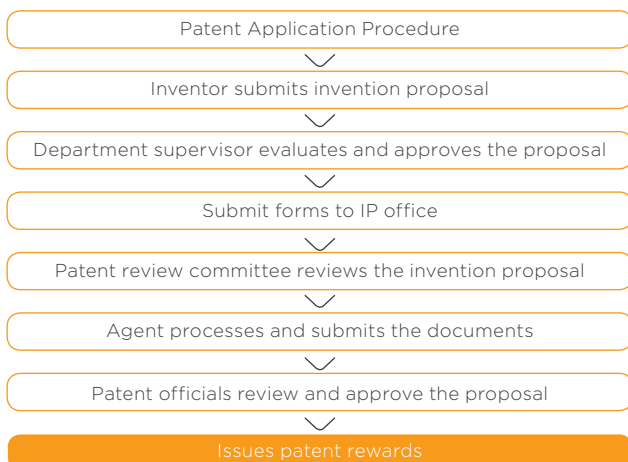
Patent Application Procedure

Inventor submits invention proposal

Department supervisor evaluates and approves the proposal

Submit forms to IP office

Patent review committee reviews the invention proposal

Agent processes and submits the documents

Patent officials review and approve the proposal

Issues patent rewards